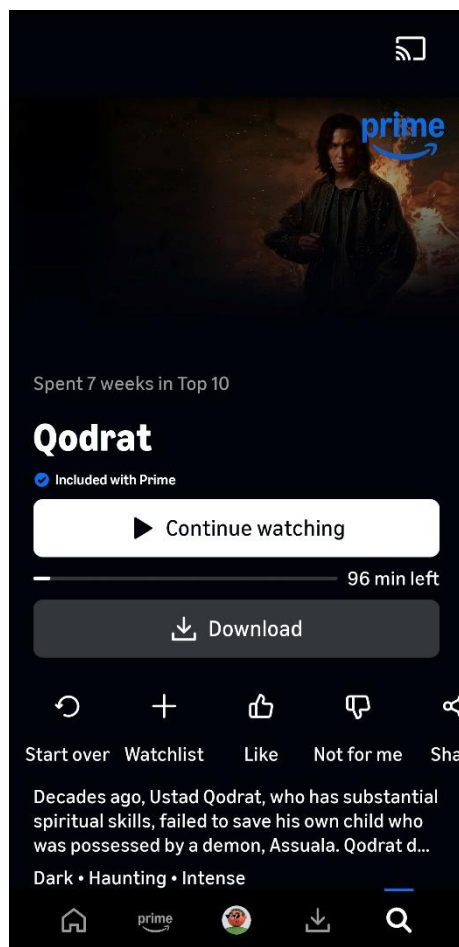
prime

Spent 7 weeks in Top 10

Qodrat

Included with Prime

Continue watching

96 min left

Download

Start over Watchlist Like Not for me Sha

Decades ago, Ustad Qodrat, who has substantial spiritual skills, failed to save his own child who was possessed by a demon, Assuala. Qodrat d...

Dark • Haunting • Intense

prime